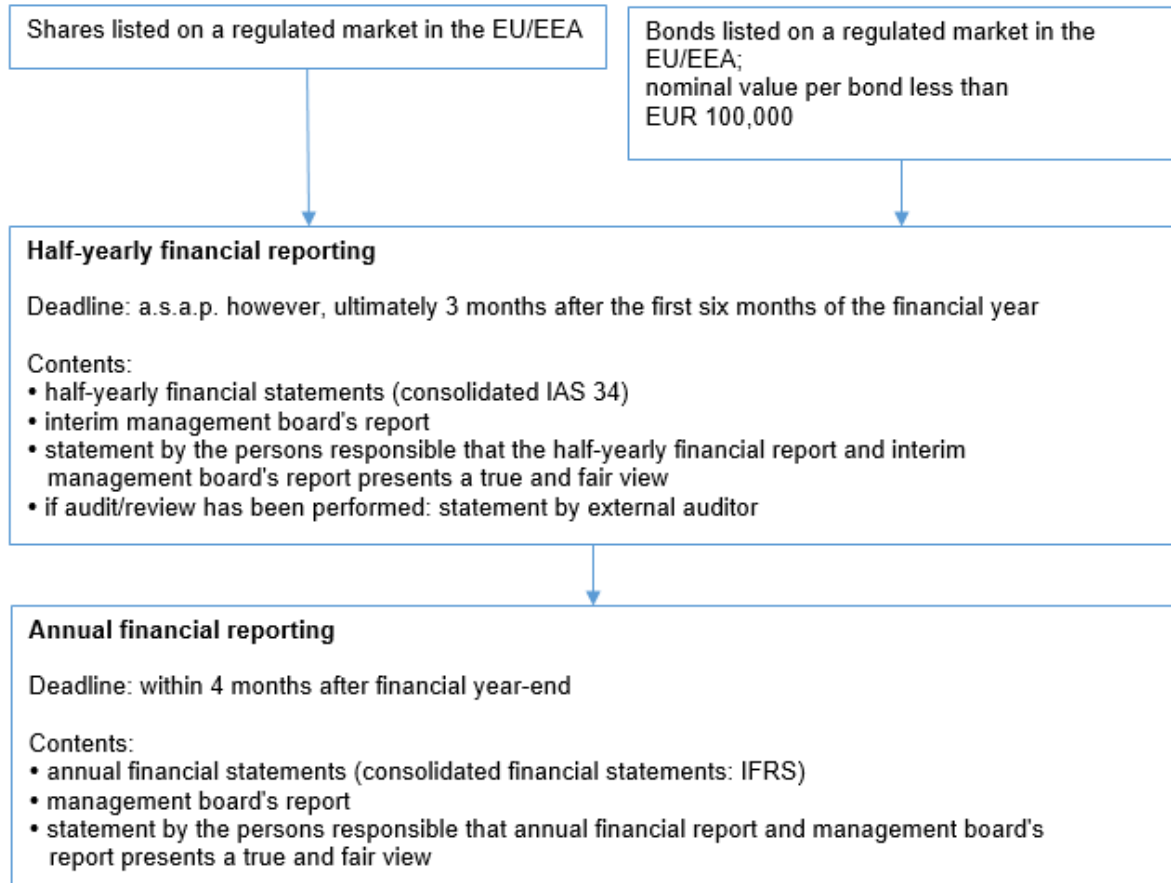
Shares listed on a regulated market in the EU/EEA

Bonds listed on a regulated market in the EU/EEA;
nominal value per bond less than EUR 100,000

Half-yearly financial reporting

Deadline: a.s.a.p. however, ultimately 3 months after the first six months of the financial year

Contents:
• half-yearly financial statements (consolidated IAS 34)
• interim management board's report
• statement by the persons responsible that the half-yearly financial report and interim management board's report presents a true and fair view
• if audit/review has been performed: statement by external auditor

Annual financial reporting

Deadline: within 4 months after financial year-end

Contents:
• annual financial statements (consolidated financial statements: IFRS)
• management board's report
• statement by the persons responsible that annual financial report and management board's report presents a true and fair view